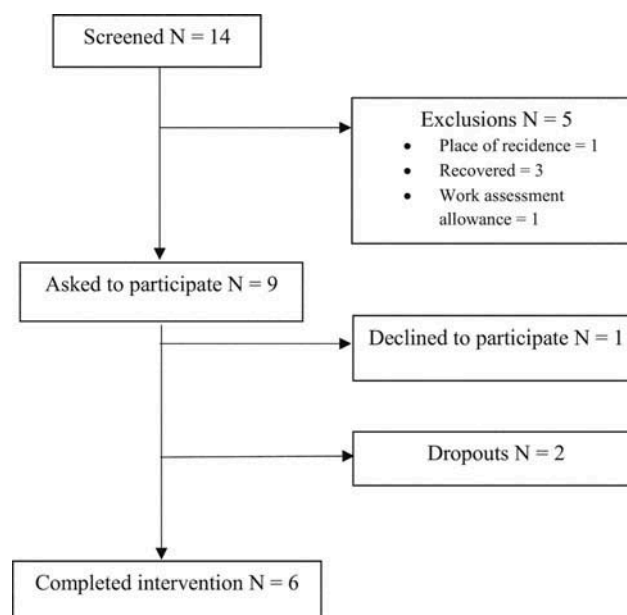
Screened N = 14

Exclusions N = 5
- Place of recidence = 1
- Recovered = 3
- Work assessment allowance = 1

Asked to participate N = 9

Declined to participate N = 1

Dropouts N = 2

Completed intervention N = 6